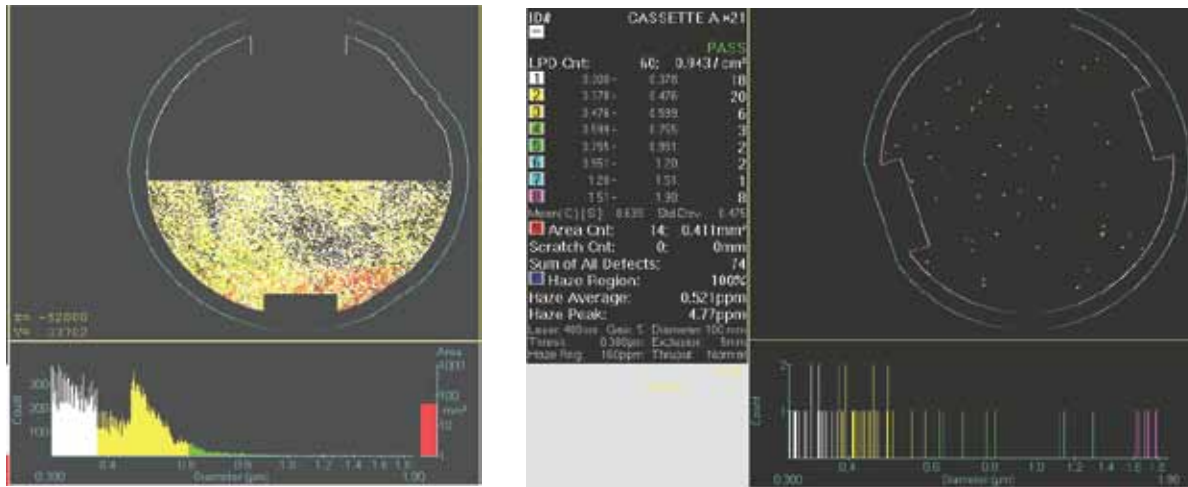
X= -52000
Y= -33702

Area
1000
100
mm²
10
1
300
200
100
Count
0.300
0.4
0.6
0.8
1.0
1.2
1.4
1.6
1.8
1.90
Diameter (µm)

ID#
CASSETTE A #21
PASS
LPD Cnt: 60: 0.943 / cm²
1 0.300 - 0.378 18
2 0.378 - 0.476 20
3 0.476 - 0.599 6
4 0.599 - 0.755 3
5 0.755 - 0.951 2
6 0.951 - 1.20 2
7 1.20 - 1.51 1
8 1.51 - 1.90 8
Mean(C)(S): 0.635 Std.Dev.: 0.475
Area Cnt: 14: 0.411mm²
Scratch Cnt: 0: 0mm
Sum of All Defects: 74
Haze Region: 100%
Haze Average: 0.521ppm
Haze Peak: 4.77ppm
Laser: 488nm Gain: 5 Diameter: 100 mm
Thresh: 0.300µm Exclusion: 5mm
Haze Reg: 160ppm Thruput: Normal

Count
0.300
0.4
0.6
0.8
1.0
1.2
1.4
1.6
1.8
1.90
Diameter (µm)